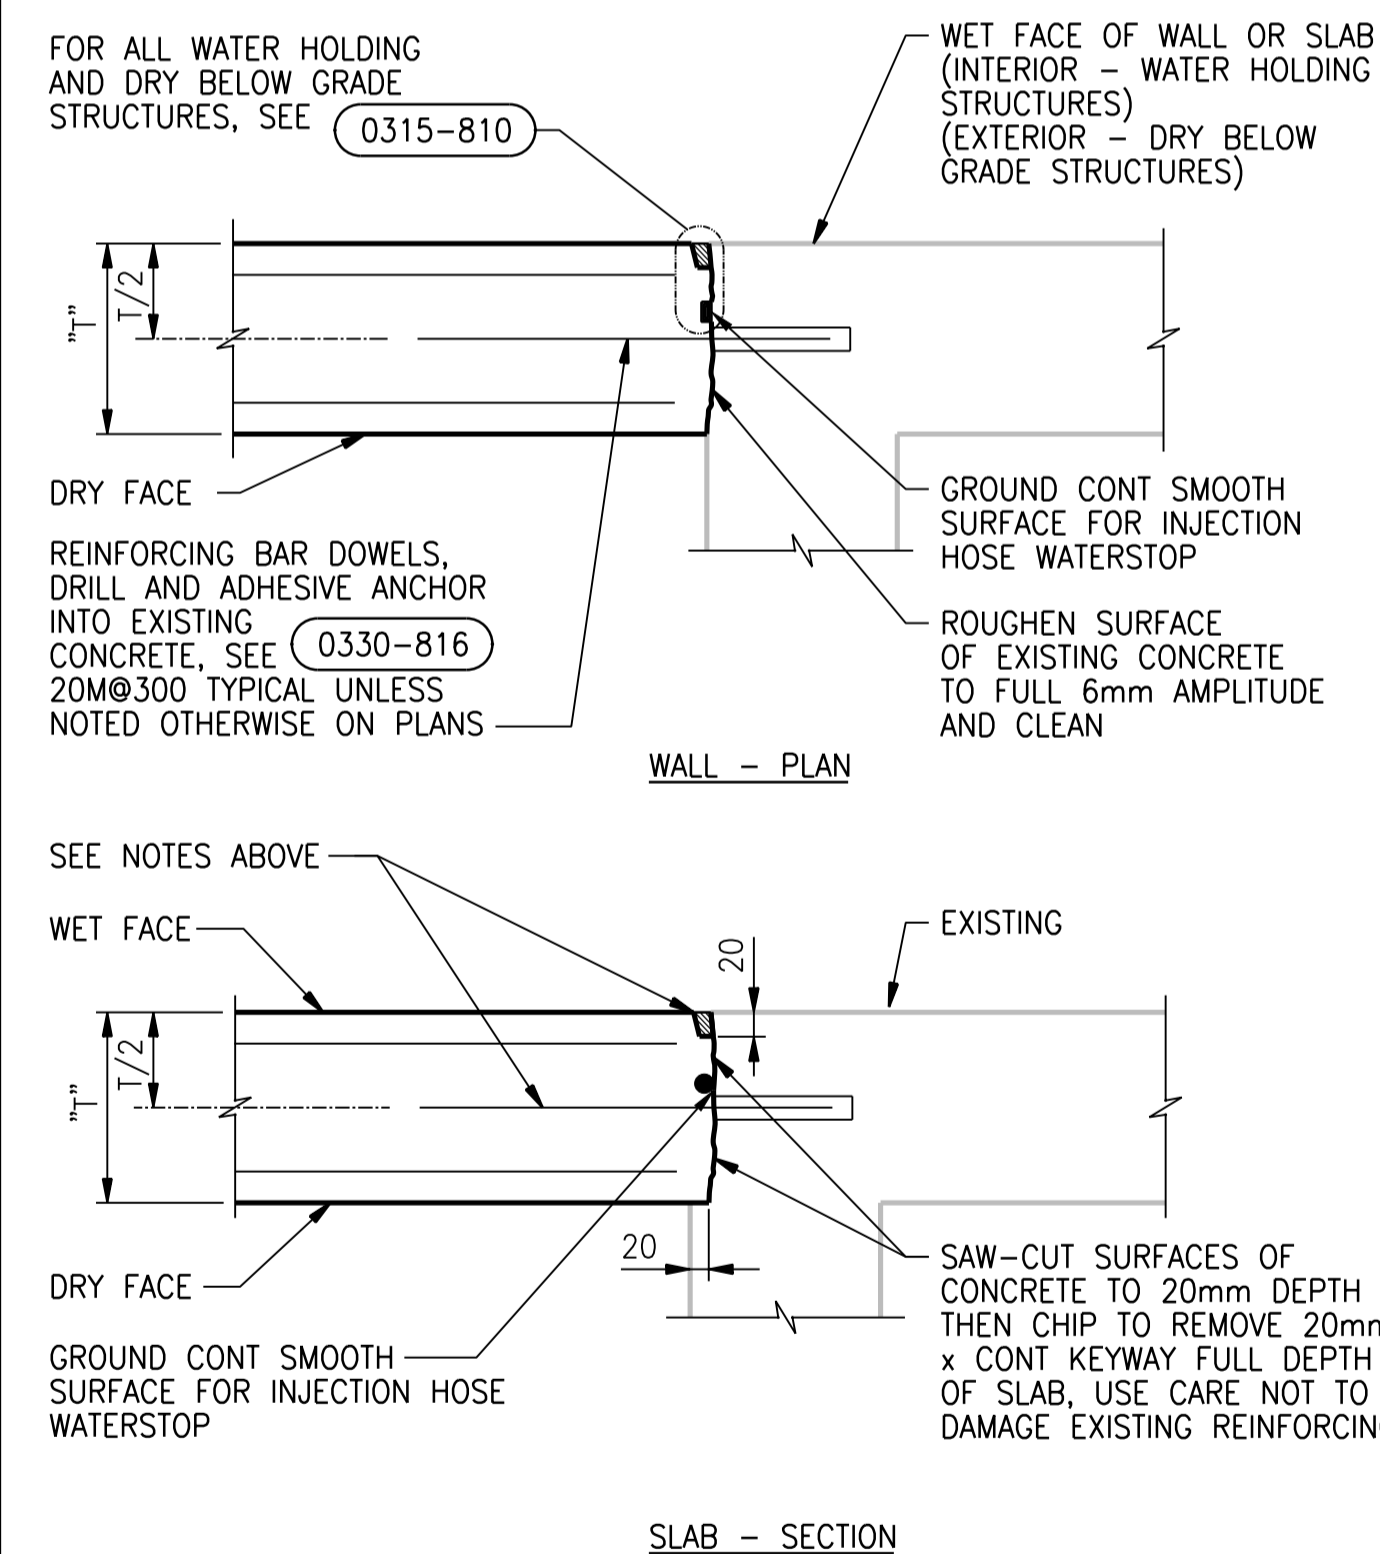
FOR ALL WATER HOLDING AND DRY BELOW GRADE STRUCTURES, SEE 0315-810

WET FACE OF WALL OR SLAB (INTERIOR – WATER HOLDING STRUCTURES) (EXTERIOR – DRY BELOW GRADE STRUCTURES)

T/2

"T"

DRY FACE

REINFORCING BAR DOWELS, DRILL AND ADHESIVE ANCHOR INTO EXISTING CONCRETE, SEE 0330-816 20M@300 TYPICAL UNLESS NOTED OTHERWISE ON PLANS

GROUND CONT SMOOTH SURFACE FOR INJECTION HOSE WATERSTOP

ROUGHEN SURFACE OF EXISTING CONCRETE TO FULL 6mm AMPLITUDE AND CLEAN

WALL – PLAN

SEE NOTES ABOVE

WET FACE

EXISTING

20

T/2

"T"

20

DRY FACE

GROUND CONT SMOOTH SURFACE FOR INJECTION HOSE WATERSTOP

SAW-CUT SURFACES OF CONCRETE TO 20mm DEPTH THEN CHIP TO REMOVE 20m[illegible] x CONT KEYWAY FULL DEPTH OF SLAB, USE CARE NOT TO DAMAGE EXISTING REINFORCIN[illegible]

SLAB – SECTION